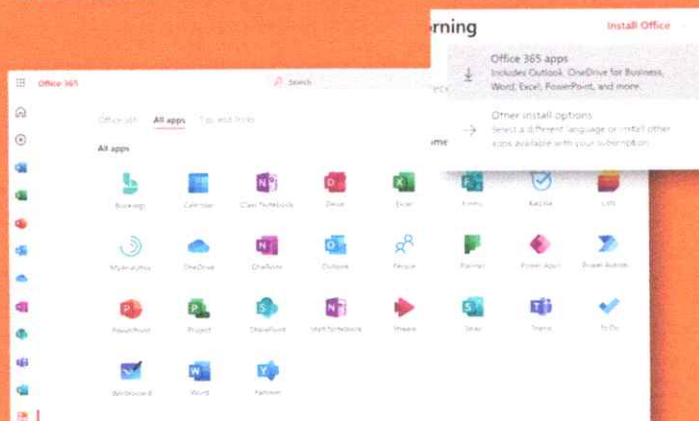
Office 365

Search

Office 365 All apps Tips and tricks

All apps

Bookings Calendar Class Notebook Delve Excel Forms Kaizala Lists

MyAnalytics OneDrive OneNote Outlook People Planner Power Apps Power Automate

PowerPoint Project SharePoint Staff Notebook Stream Sway Teams To Do

Whiteboard Word Yammer

rning

Install Office

Office 365 apps
Includes Outlook, OneDrive for Business, Word, Excel, PowerPoint, and more.

Other install options
Select a different language or install other apps available with your subscription.

ome